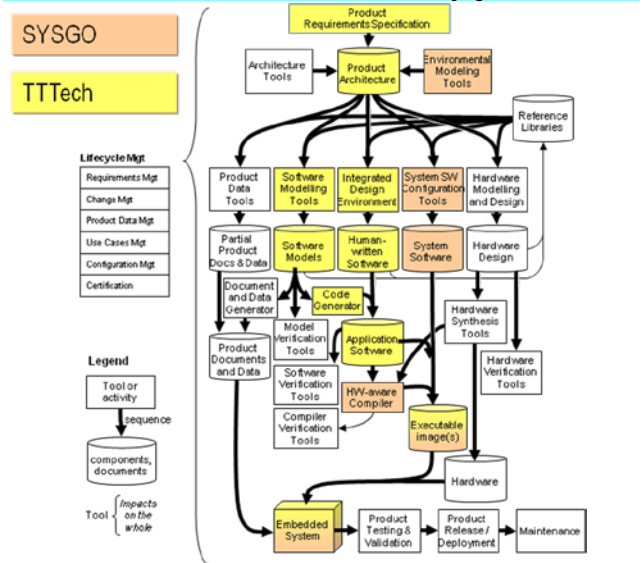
SYSGO

TTTech

Lifecycle Mgt

Requirements Mgt

Change Mgt

Product Data Mgt

Use Cases Mgt

Configuration Mgt

Certification

Legend

Tool or activity

sequence

components, documents

Tool

Impacts on the whole

Product Requirements Specification

Architecture Tools

Product Architecture

Environmental Modeling Tools

Reference Libraries

Product Data Tools

Software Modelling Tools

Integrated Design Environment

System SW Configuration Tools

Hardware Modelling and Design

Partial Product Docs & Data

Software Models

Human-written Software

System Software

Hardware Design

Document and Data Generator

Code Generator

Model Verification Tools

Application Software

Hardware Synthesis Tools

Product Documents and Data

Software Verification Tools

HW-aware Compiler

Hardware Verification Tools

Compiler Verification Tools

Executable image(s)

Hardware

Embedded System

Product Testing & Validation

Product Release / Deployment

Maintenance